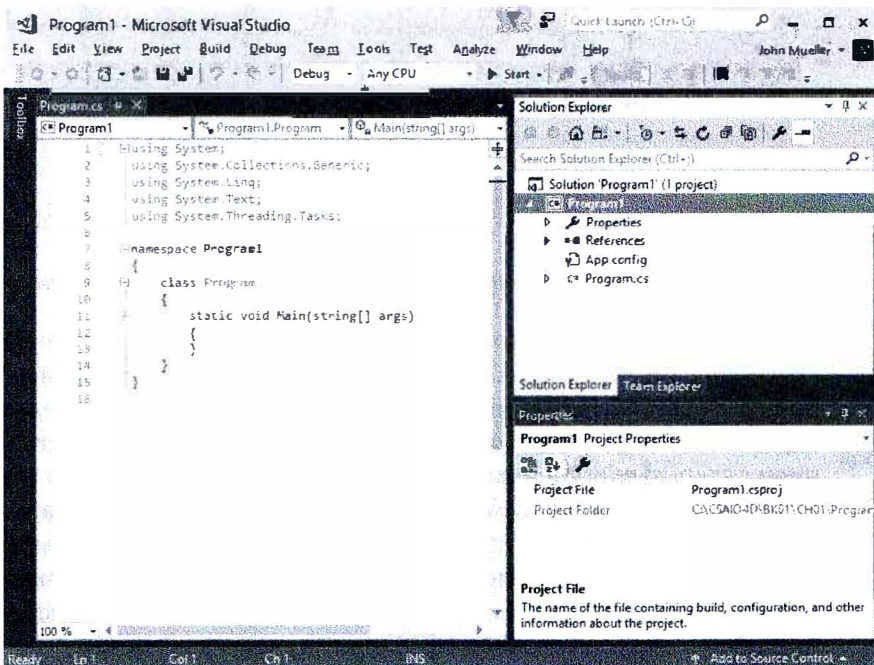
Program1 - Microsoft Visual Studio

Quick Launch (Ctrl+Q)

File Edit View Project Build Debug Team Tools Test Analyze Window Help John Mueller

Debug Any CPU Start

Toolbox

Program.cs

Program1 Program1.Program Main(string[] args)

1 using System;
2 using System.Collections.Generic;
3 using System.Linq;
4 using System.Text;
5 using System.Threading.Tasks;
6
7 namespace Program1
8 {
9 class Program
10 {
11 static void Main(string[] args)
12 {
13 }
14 }
15 }
16

100 %

Solution Explorer

Search Solution Explorer (Ctrl+;)

Solution 'Program1' (1 project)

Program1

Properties

References

App.config

Program.cs

Solution Explorer Team Explorer

Properties

Program1 Project Properties

| Project File | Program1.csproj |
|---|---|
| Project Folder | C:\CSAIO4D\BK01\CH01\Program |

Project File

The name of the file containing build, configuration, and other information about the project.

Ready Ln 1 Col 1 Ch 1 INS Add to Source Control